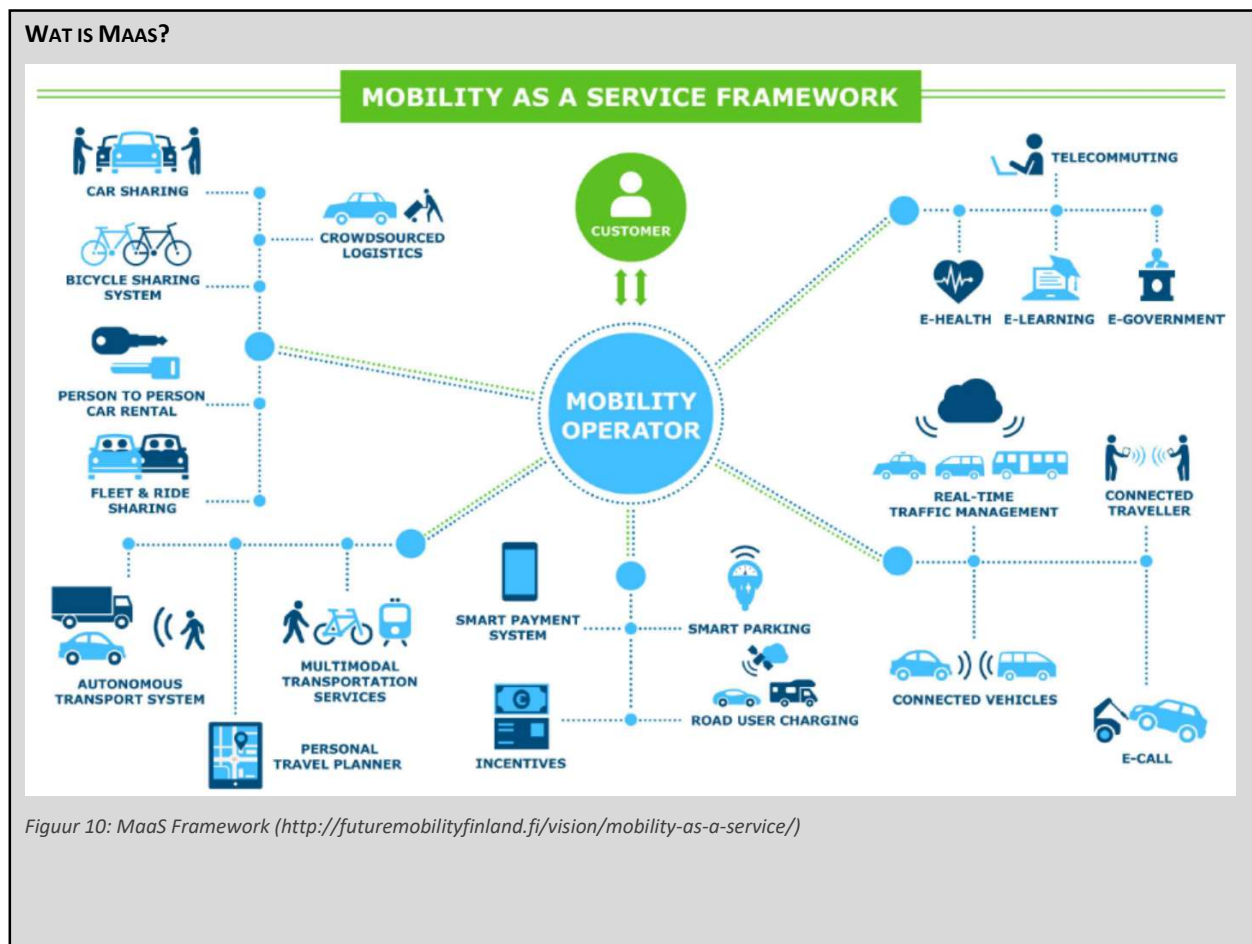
WAT IS MAAS?

MOBILITY AS A SERVICE FRAMEWORK

CAR SHARING

CROWDSOURCED LOGISTICS

BICYCLE SHARING SYSTEM

PERSON TO PERSON CAR RENTAL

FLEET & RIDE SHARING

CUSTOMER

MOBILITY OPERATOR

TELECOMMUTING

E-HEALTH E-LEARNING E-GOVERNMENT

REAL-TIME TRAFFIC MANAGEMENT

CONNECTED TRAVELLER

AUTONOMOUS TRANSPORT SYSTEM

MULTIMODAL TRANSPORTATION SERVICES

PERSONAL TRAVEL PLANNER

SMART PAYMENT SYSTEM

SMART PARKING

ROAD USER CHARGING

INCENTIVES

CONNECTED VEHICLES

E-CALL

Figuur 10: MaaS Framework (http://futuremobilityfinland.fi/vision/mobility-as-a-service/)